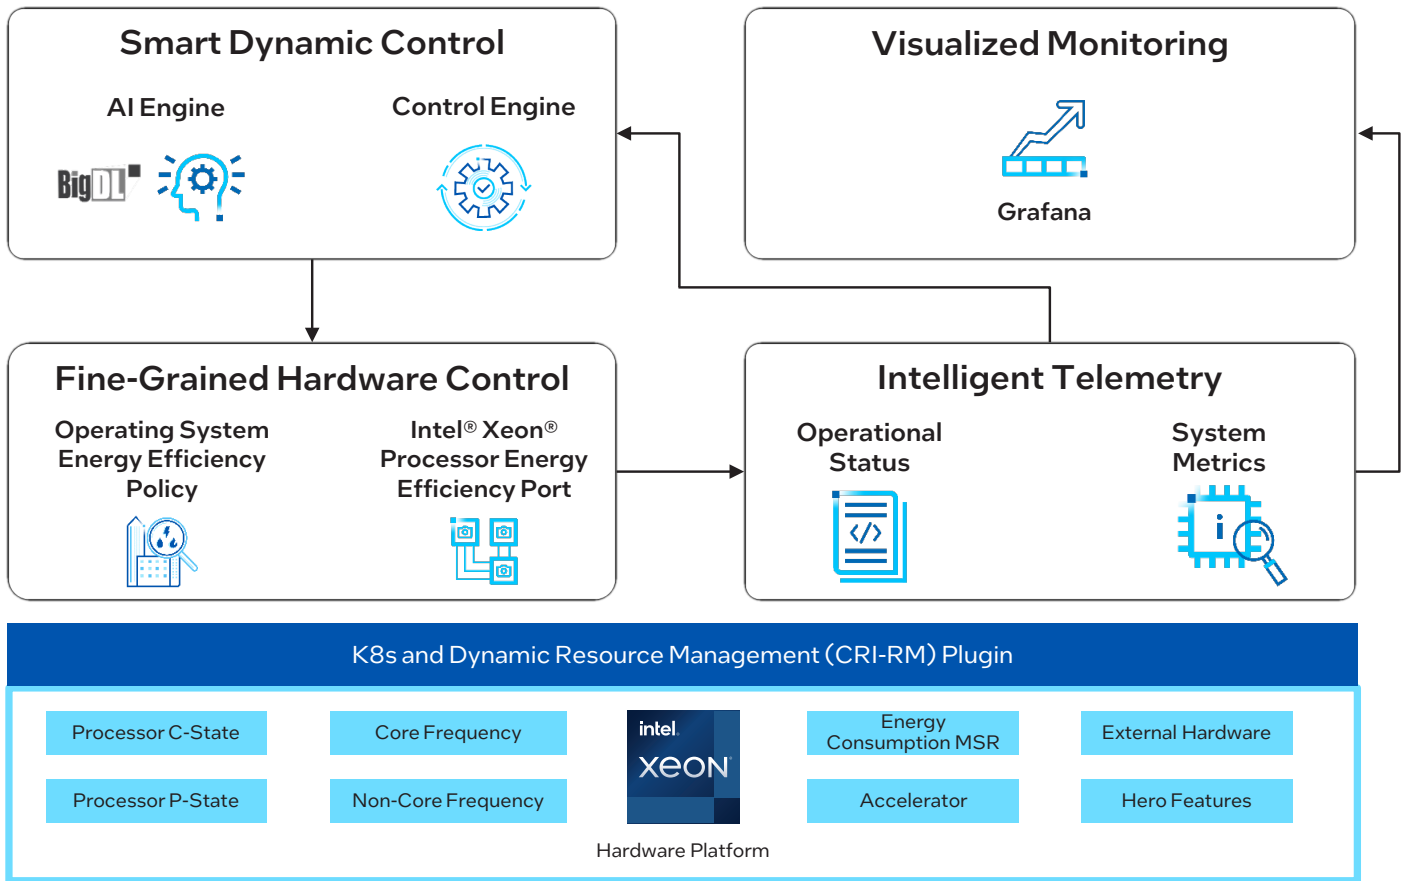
Smart Dynamic Control

AI Engine

BigDL

Control Engine

Visualized Monitoring

Grafana

Fine-Grained Hardware Control

Operating System Energy Efficiency Policy

Intel® Xeon® Processor Energy Efficiency Port

Intelligent Telemetry

Operational Status

System Metrics

K8s and Dynamic Resource Management (CRI-RM) Plugin

| Processor C-State | Core Frequency | intel. XEON | Energy Consumption MSR | External Hardware |
|---|---|---|---|---|
| Processor P-State | Non-Core Frequency | | Accelerator | Hero Features |

Hardware Platform